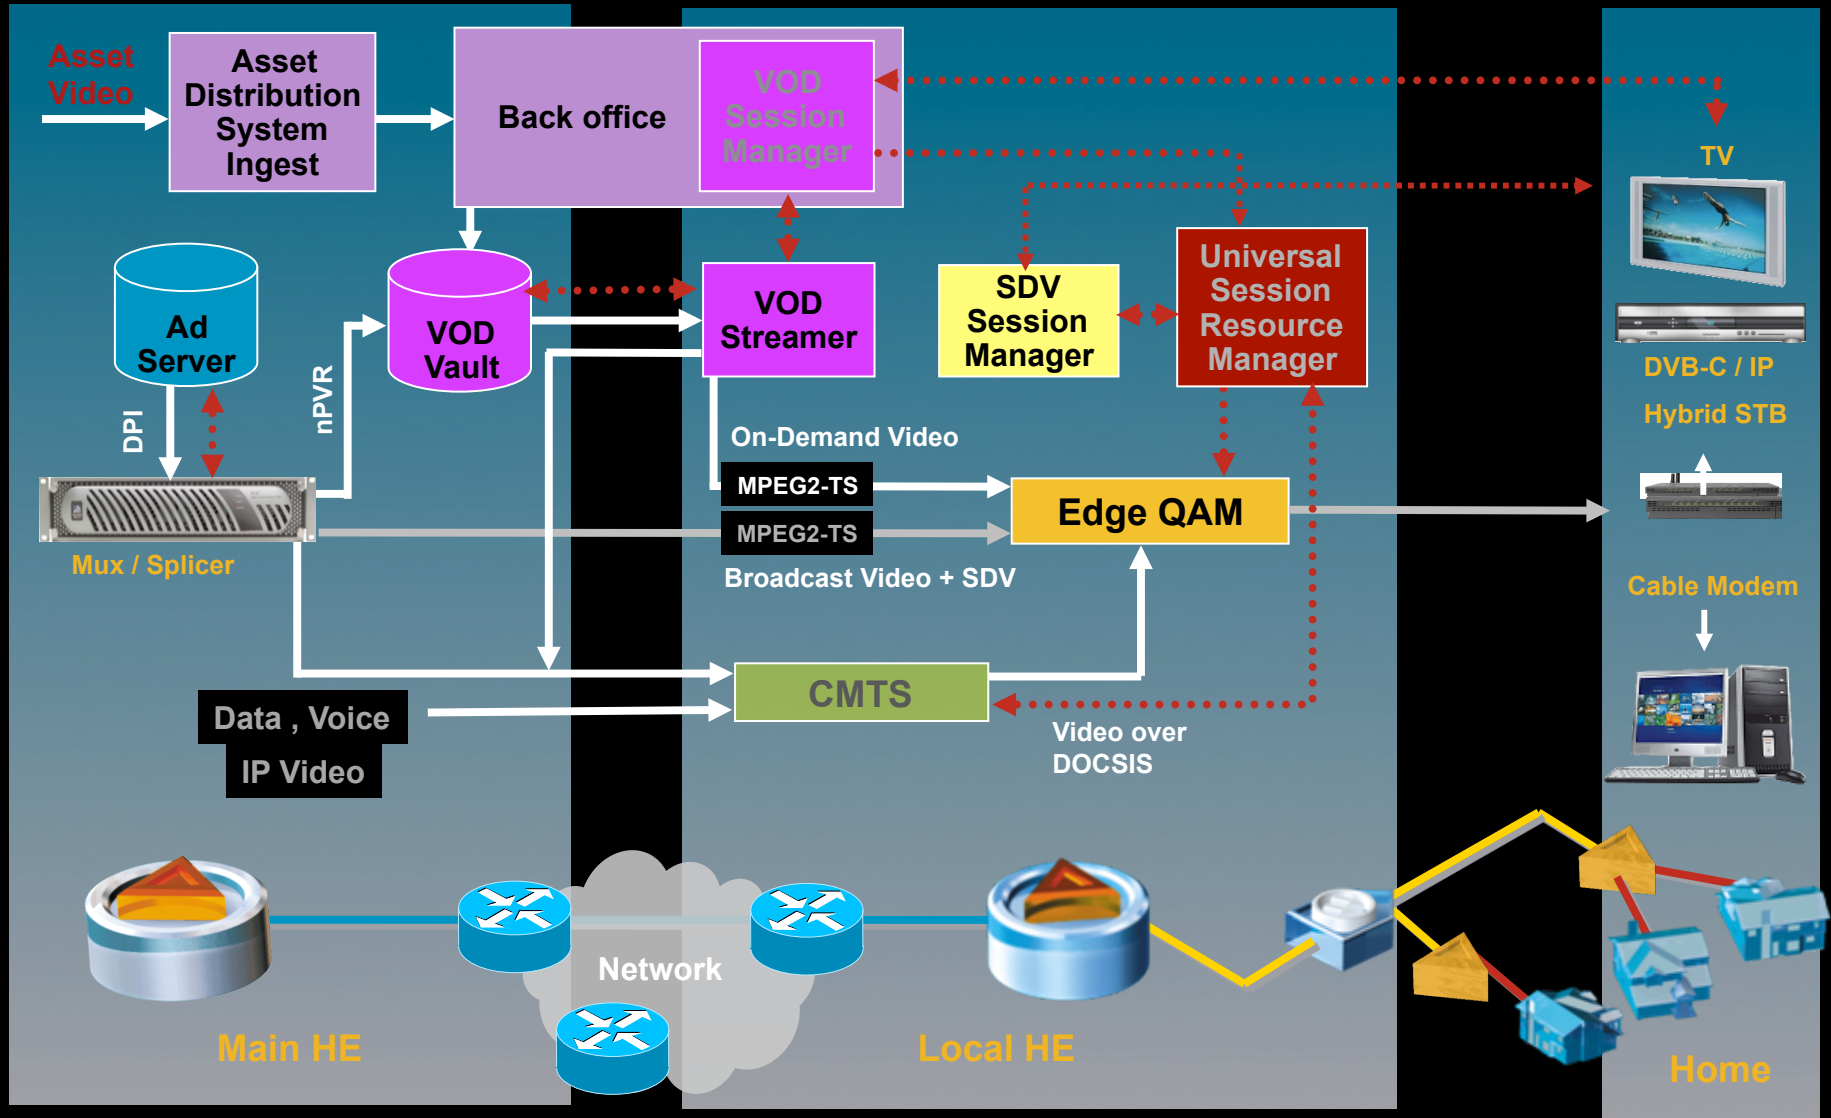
Asset Video

Asset Distribution System Ingest

Back office

VOD Session Manager

TV

Ad Server

VOD Vault

VOD Streamer

SDV Session Manager

Universal Session Resource Manager

DVB-C / IP

Hybrid STB

DPI

nPVR

On-Demand Video

MPEG2-TS

Edge QAM

MPEG2-TS

Mux / Splicer

Broadcast Video + SDV

Cable Modem

CMTS

Data , Voice

IP Video

Video over DOCSIS

Network

Main HE

Local HE

Home